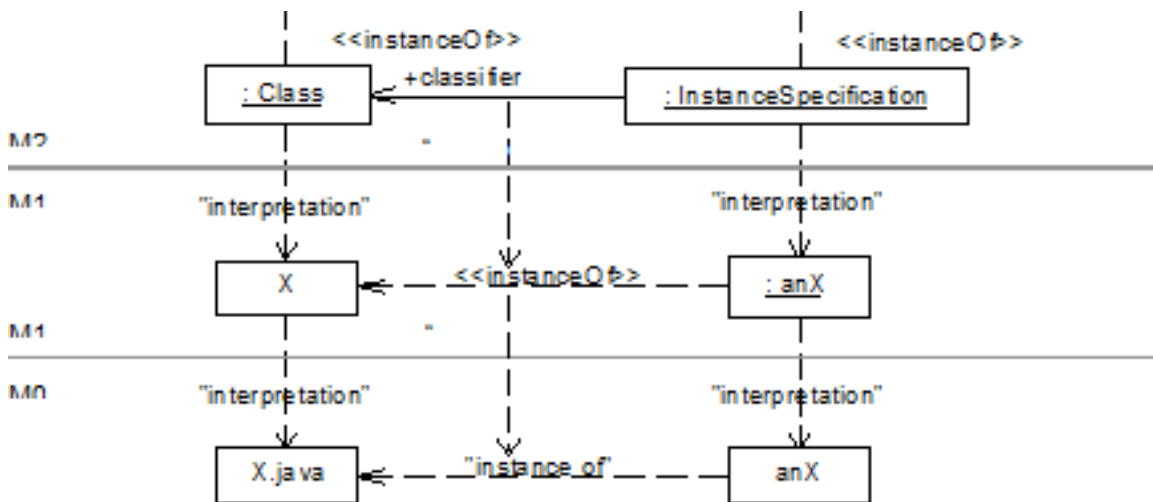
<<instanceOf>>
<<instanceOf>>
: Class
+classifier
: InstanceSpecification
M2
M1
"interpretation"
"interpretation"
X
<<instanceOf>>
: anX
M1
M0
"interpretation"
"interpretation"
X.java
"instance_of"
anX